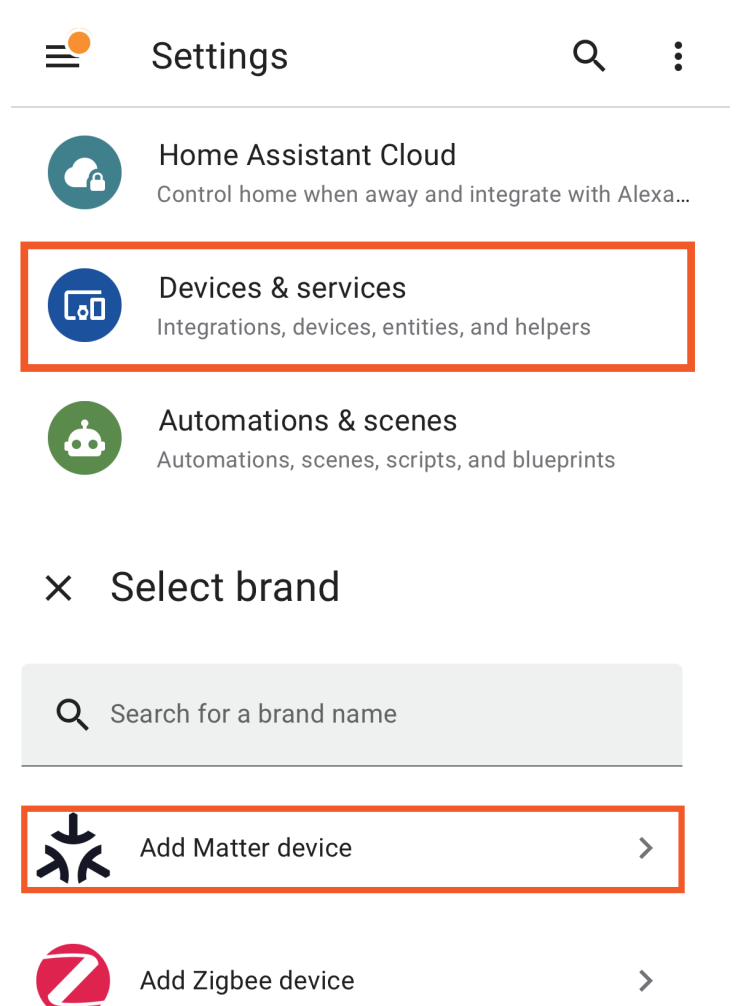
Settings

Home Assistant Cloud
Control home when away and integrate with Alexa...

Devices & services
Integrations, devices, entities, and helpers

Automations & scenes
Automations, scenes, scripts, and blueprints

Select brand

Search for a brand name

Add Matter device

Add Zigbee device